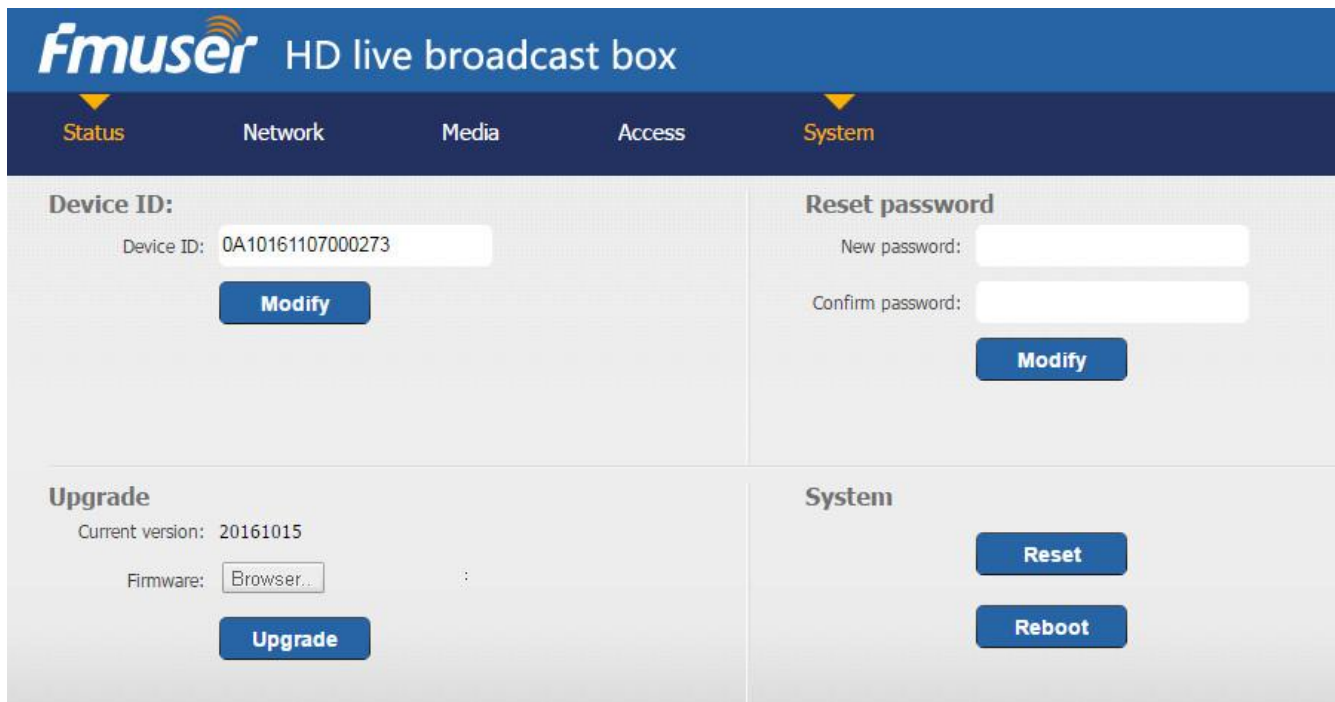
FMUSER HD live broadcast box

Status Network Media Access System

Device ID:

Device ID: 0A10161107000273

Modify

Reset password

New password:

Confirm password:

Modify

Upgrade

Current version: 20161015

Firmware: Browser..

Upgrade

System

Reset

Reboot